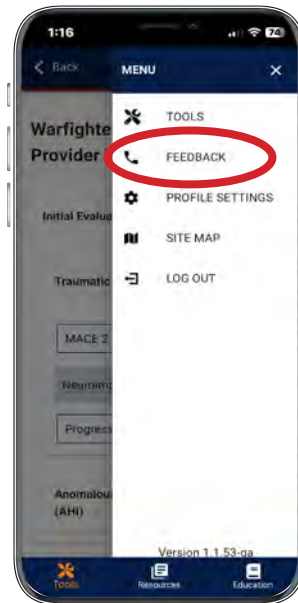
1:16

74

< Back

Warfighte

Provider

Initial Evalua

Traumatic

MACE 2

Neurom

Progres

Anomalou

(AHI)

MENU

×

TOOLS

FEEDBACK

PROFILE SETTINGS

SITE MAP

LOG OUT

Version 1.1.53-qa

Tools

Resources

Education